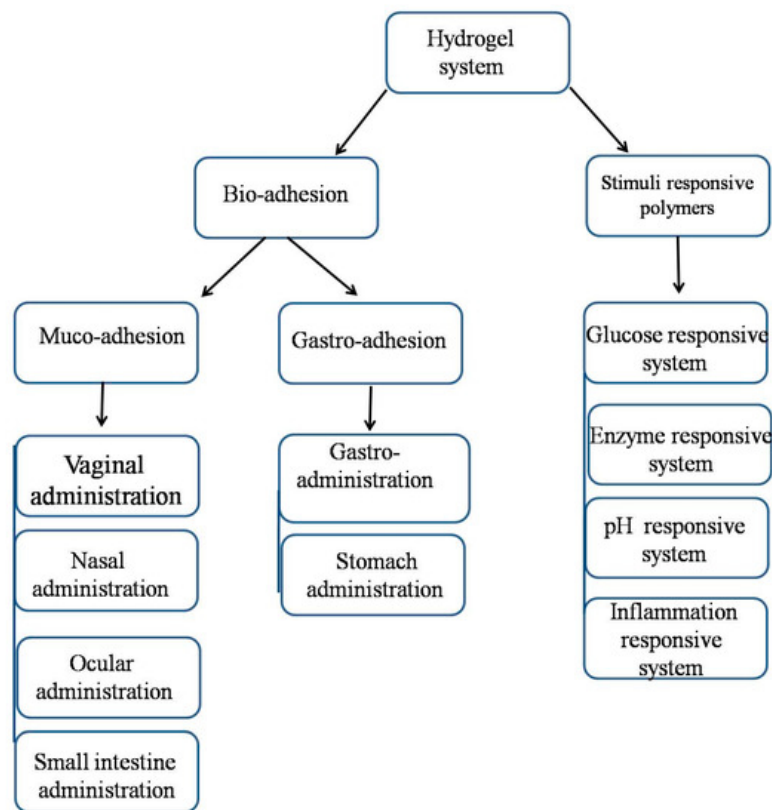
Hydrogel system

Bio-adhesion

Stimuli responsive polymers

Muco-adhesion

Gastro-adhesion

Glucose responsive system

Enzyme responsive system

pH responsive system

Inflammation responsive system

Vaginal administration

Nasal administration

Ocular administration

Small intestine administration

Gastro-administration

Stomach administration